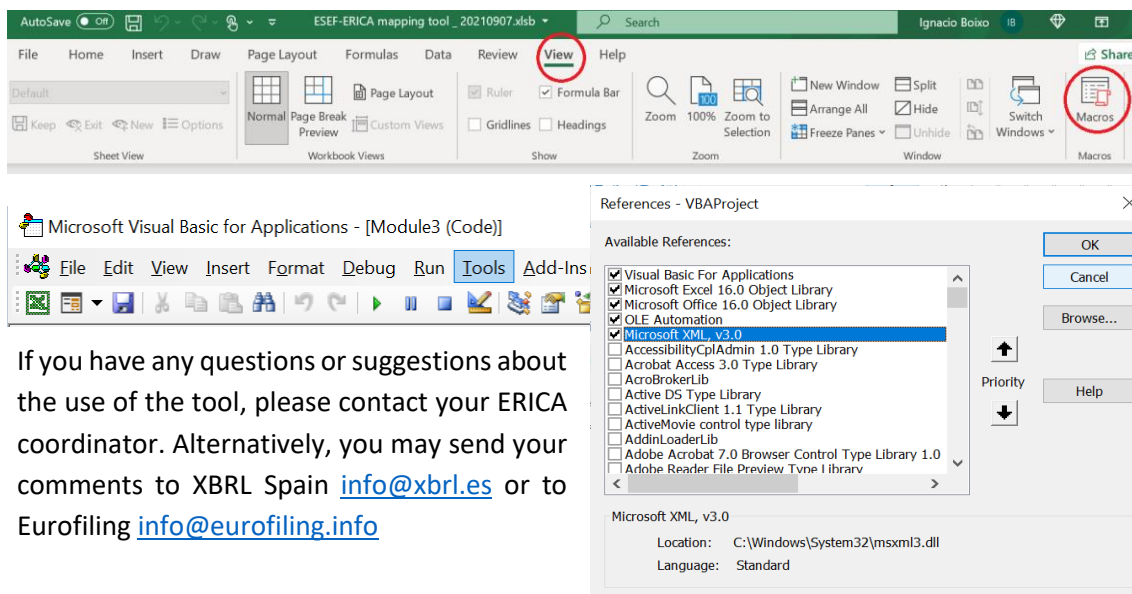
AutoSave Off ESEF-ERICA mapping tool _ 20210907.xlsb Search Ignacio Boixo IB

File Home Insert Draw Page Layout Formulas Data Review View Help Share

Default

Keep Exit New Options

Sheet View

Normal Page Break Preview Page Layout Custom Views

Workbook Views

Ruler Formula Bar Gridlines Headings

Show

Zoom 100% Zoom to Selection

Zoom

New Window Arrange All Freeze Panes Split Hide Unhide Switch Windows

Window

Macros

Macros

Microsoft Visual Basic for Applications - [Module3 (Code)]

File Edit View Insert Format Debug Run Tools Add-Ins

If you have any questions or suggestions about the use of the tool, please contact your ERICA coordinator. Alternatively, you may send your comments to XBRL Spain info@xbrl.es or to Eurofiling info@eurofiling.info

References - VBAProject

Available References:

Visual Basic For Applications
Microsoft Excel 16.0 Object Library
Microsoft Office 16.0 Object Library
OLE Automation
Microsoft XML, v3.0
AccessibilityCplAdmin 1.0 Type Library
Acrobat Access 3.0 Type Library
AcroBrokerLib
Active DS Type Library
ActiveLinkClient 1.1 Type Library
ActiveMovie control type library
AddinLoaderLib
Adobe Acrobat 7.0 Browser Control Type Library 1.0
Adobe Reader File Preview Type Library

OK
Cancel
Browse...
Priority
Help

Microsoft XML, v3.0

Location: C:\Windows\System32\msxml3.dll
Language: Standard